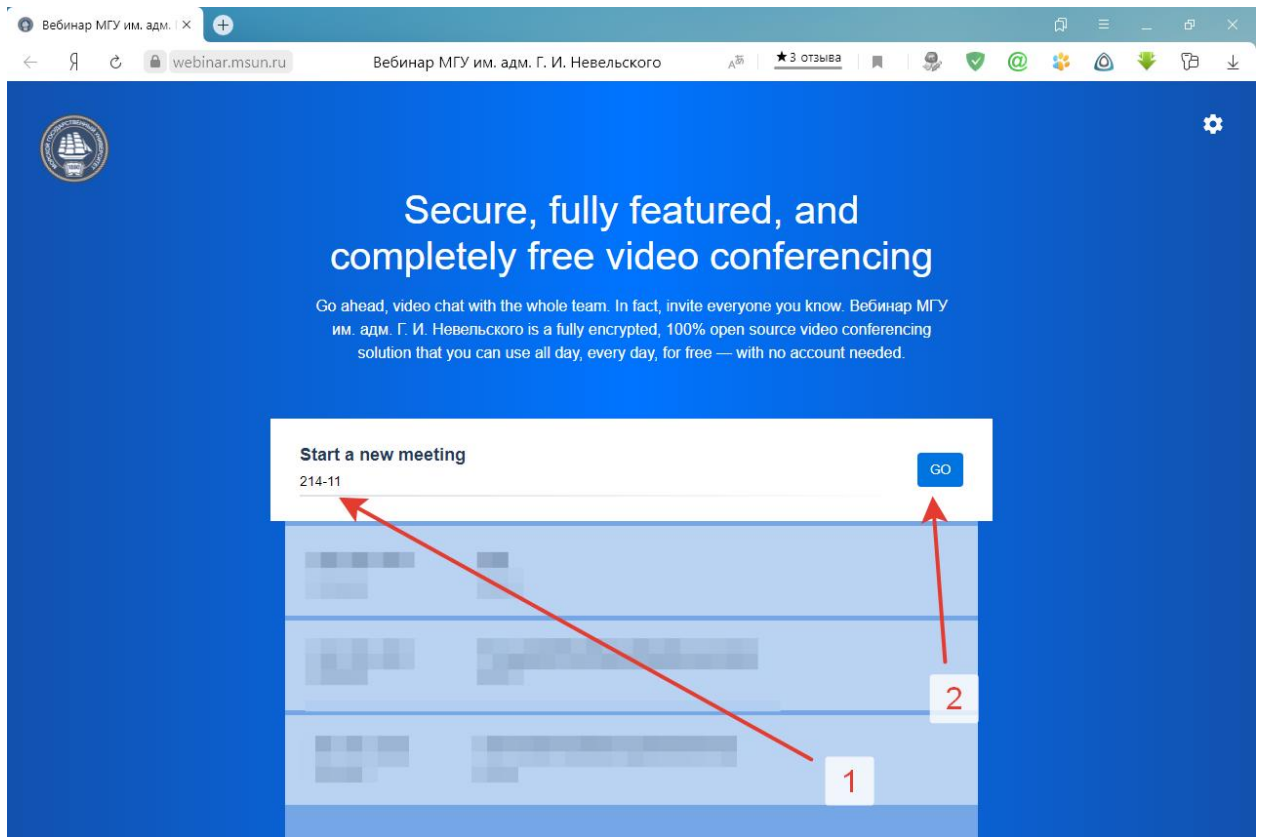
Вебинар МГУ им. адм. I ×

webinar.msun.ru Вебинар МГУ им. адм. Г. И. Невельского ★3 отзыва

Secure, fully featured, and completely free video conferencing

Go ahead, video chat with the whole team. In fact, invite everyone you know. Вебинар МГУ им. адм. Г. И. Невельского is a fully encrypted, 100% open source video conferencing solution that you can use all day, every day, for free — with no account needed.

Start a new meeting

214-11

GO

2

1